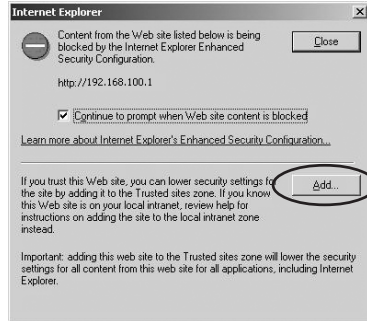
Internet Explorer

×

Content from the Web site listed below is being blocked by the Internet Explorer Enhanced Security Configuration.

Close

http://192.168.100.1

Continue to prompt when Web site content is blocked

Learn more about Internet Explorer's Enhanced Security Configuration...

If you trust this Web site, you can lower security settings for the site by adding it to the Trusted sites zone. If you know this Web site is on your local intranet, review help for instructions on adding the site to the local intranet zone instead.

Add...

Important: adding this web site to the Trusted sites zone will lower the security settings for all content from this web site for all applications, including Internet Explorer.